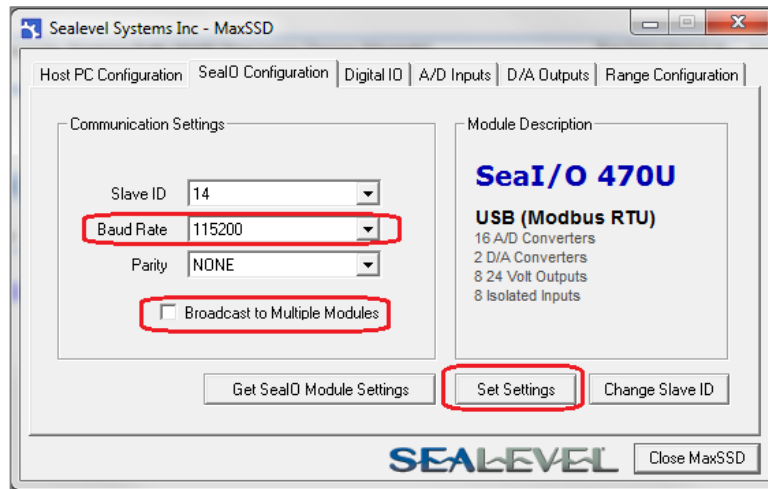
Sealevel Systems Inc - MaxSSD

Host PC Configuration | SeaIO Configuration | Digital IO | A/D Inputs | D/A Outputs | Range Configuration

Communication Settings

Slave ID 14

Baud Rate 115200

Parity NONE

Broadcast to Multiple Modules

Module Description

SeaI/O 470U

USB (Modbus RTU)
16 A/D Converters
2 D/A Converters
8 24 Volt Outputs
8 Isolated Inputs

Get SeaIO Module Settings

Set Settings

Change Slave ID

SEALEVEL

Close MaxSSD